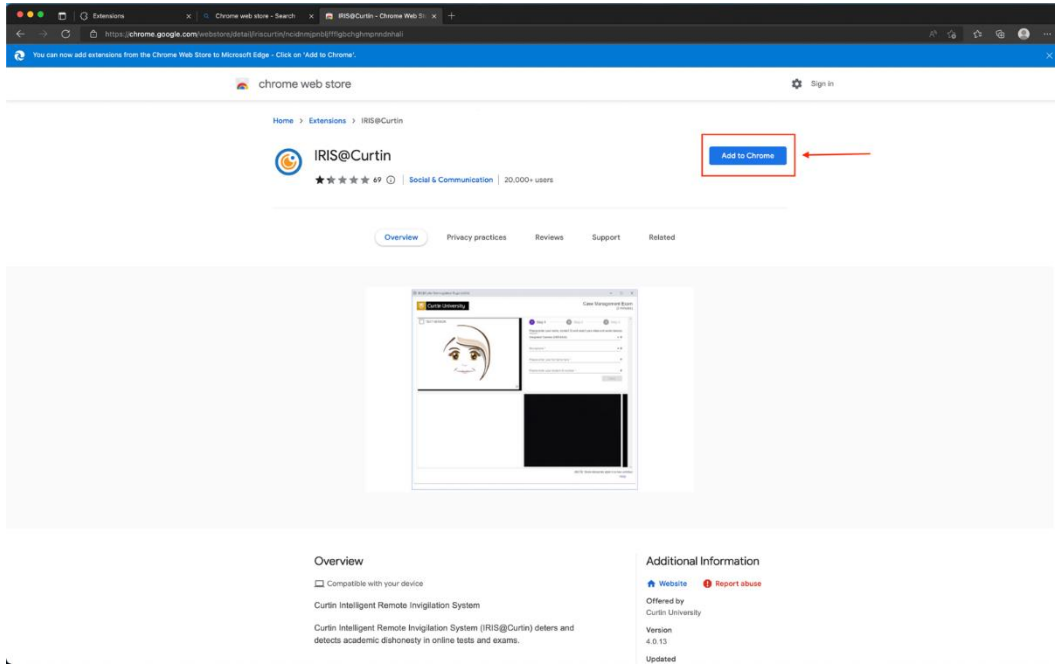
Extensions

Chrome web store - Search

IRIS@Curtin - Chrome Web St

https://chrome.google.com/webstore/detail/iriscurtin/ncidnmjpnbljfffgbchghmpnndnhali

You can now add extensions from the Chrome Web Store to Microsoft Edge - Click on 'Add to Chrome'.

chrome web store

Sign in

Home > Extensions > IRIS@Curtin

IRIS@Curtin

Add to Chrome

★★★★★ 69 ⓘ | Social & Communication | 20,000+ users

Overview Privacy practices Reviews Support Related

Curtin University

Case Management Exam

Overview

Compatible with your device

Curtin Intelligent Remote Invigilation System

Curtin Intelligent Remote Invigilation System (IRIS@Curtin) deters and detects academic dishonesty in online tests and exams.

Additional Information

Website

Report abuse

Offered by
Curtin University

Version
4.0.13

Updated